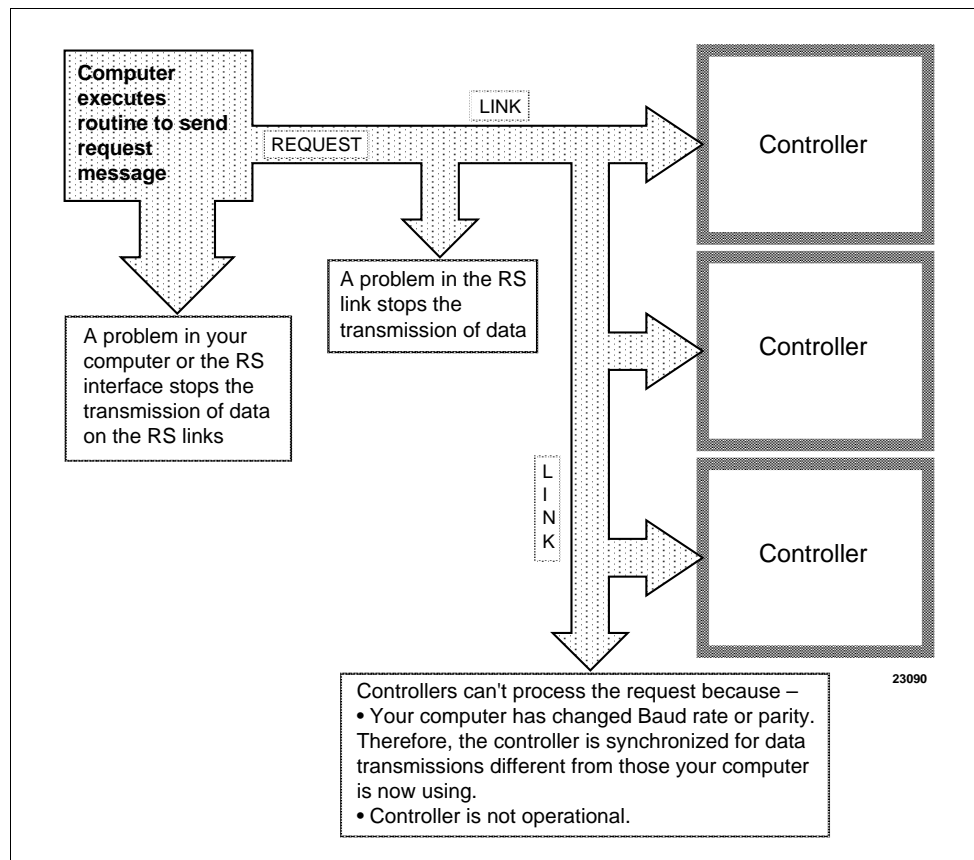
Computer executes routine to send request message

LINK

REQUEST

Controller

Controller

Controller

A problem in the RS link stops the transmission of data

A problem in your computer or the RS interface stops the transmission of data on the RS links

L I N K

Controllers can't process the request because –
• Your computer has changed Baud rate or parity. Therefore, the controller is synchronized for data transmissions different from those your computer is now using.
• Controller is not operational.

23090